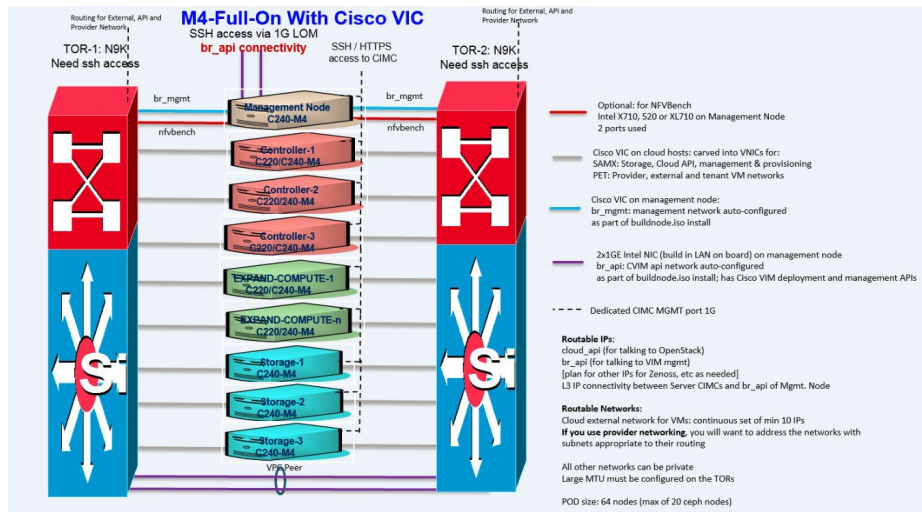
Routing for External, API and Provider Network

M4-Full-On With Cisco VIC

Routing for External, API and Provider Network

SSH access via 1G LOM
br_api connectivity

SSH / HTTPS access to CIMC

TOR-1: N9K
Need ssh access

TOR-2: N9K
Need ssh access

br_mgmt
br_mgmt
nfvbench
nfvbench

Management Node
C240-M4

Controller-1
C220/C240-M4

Controller-2
C220/240-M4

Controller-3
C220/C240-M4

EXPAND-COMPUTE-1
C220/C240-M4

EXPAND-COMPUTE-n
C220/240-M4

Storage-1
C240-M4

Storage-2
C240-M4

Storage-3
C240-M4

VPC Peer

Optional: for NFVBench
Intel X710, 520 or XL710 on Management Node
2 ports used

Cisco VIC on cloud hosts: carved into VNICs for:
SAMX: Storage, Cloud API, management & provisioning
PET: Provider, external and tenant VM networks

Cisco VIC on management node:
br_mgmt: management network auto-configured as part of buildnode.iso install

2x1GE Intel NIC (build in LAN on board) on management node
br_api: CVIM api network auto-configured as part of buildnode.iso install; has Cisco VIM deployment and management APIs

Dedicated CIMC MGMT port 1G

Routable IPs:
cloud_api (for talking to OpenStack)
br_api (for talking to VIM mgmt)
[plan for other IPs for Zenoss, etc as needed]
L3 IP connectivity between Server CIMCs and br_api of Mgmt. Node

Routable Networks:
Cloud external network for VMs: continuous set of min 10 IPs
If you use provider networking, you will want to address the networks with subnets appropriate to their routing

All other networks can be private
Large MTU must be configured on the TORs

POD size: 64 nodes (max of 20 ceph nodes)